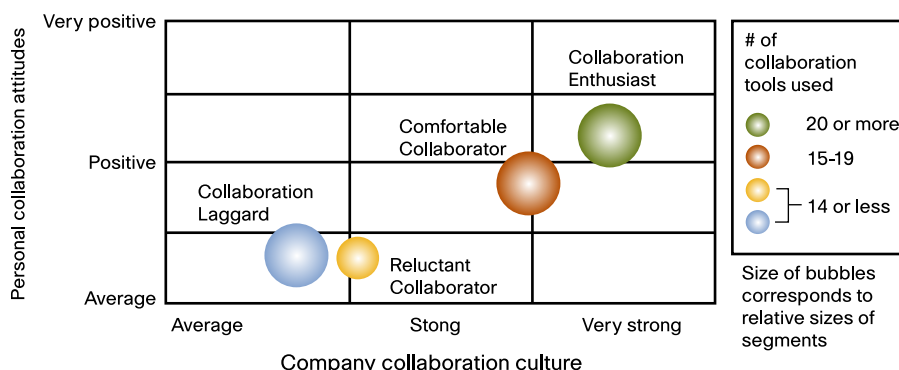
Personal collaboration attitudes

Very positive

Positive

Average

Collaboration Enthusiast

Comfortable Collaborator

Collaboration Laggard

Reluctant Collaborator

Average

Stong

Very strong

Company collaboration culture

# of collaboration tools used

20 or more

15-19

14 or less

Size of bubbles corresponds to relative sizes of segments